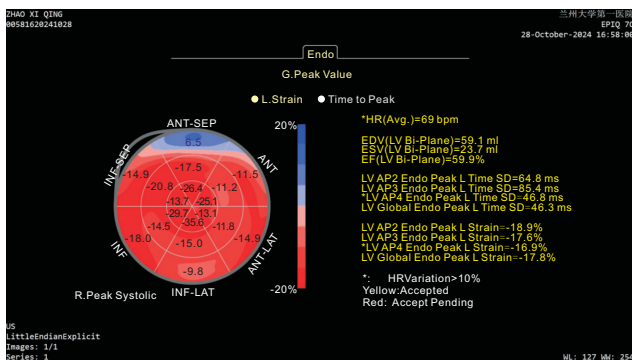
ZHAO XI QING
00581620241028

兰州大学第一医院
EPIQ 7C
28-October-2024 16:58:0

Endo

G.Peak Value

L.Strain   Time to Peak

ANT-SEP
INF-SEP
ANT
INF
ANT-LAT
INF-LAT

-8.5
-17.5
-14.9
-11.5
-20.8
-26.4
-11.2
-13.7
-25.1
-29.7
-13.1
-14.5
-35.6
-11.8
-18.0
-15.0
-14.9
-9.8

20%
-20%

*HR(Avg.)=69 bpm

EDV(LV Bi-Plane)=59.1 ml
ESV(LV Bi-Plane)=23.7 ml
EF(LV Bi-Plane)=59.9%

LV AP2 Endo Peak L Time SD=64.8 ms
LV AP3 Endo Peak L Time SD=85.4 ms
*LV AP4 Endo Peak L Time SD=46.8 ms
LV Global Endo Peak L Time SD=46.3 ms

LV AP2 Endo Peak L Strain=-18.9%
LV AP3 Endo Peak L Strain=-17.6%
*LV AP4 Endo Peak L Strain=-16.9%
LV Global Endo Peak L Strain=-17.8%

*:    HRVariation>10%
Yellow:Accepted
Red: Accept Pending

R.Peak Systolic

US
LittleEndianExplicit
Images: 1/1
Series: 1

WL: 127 WW: 25